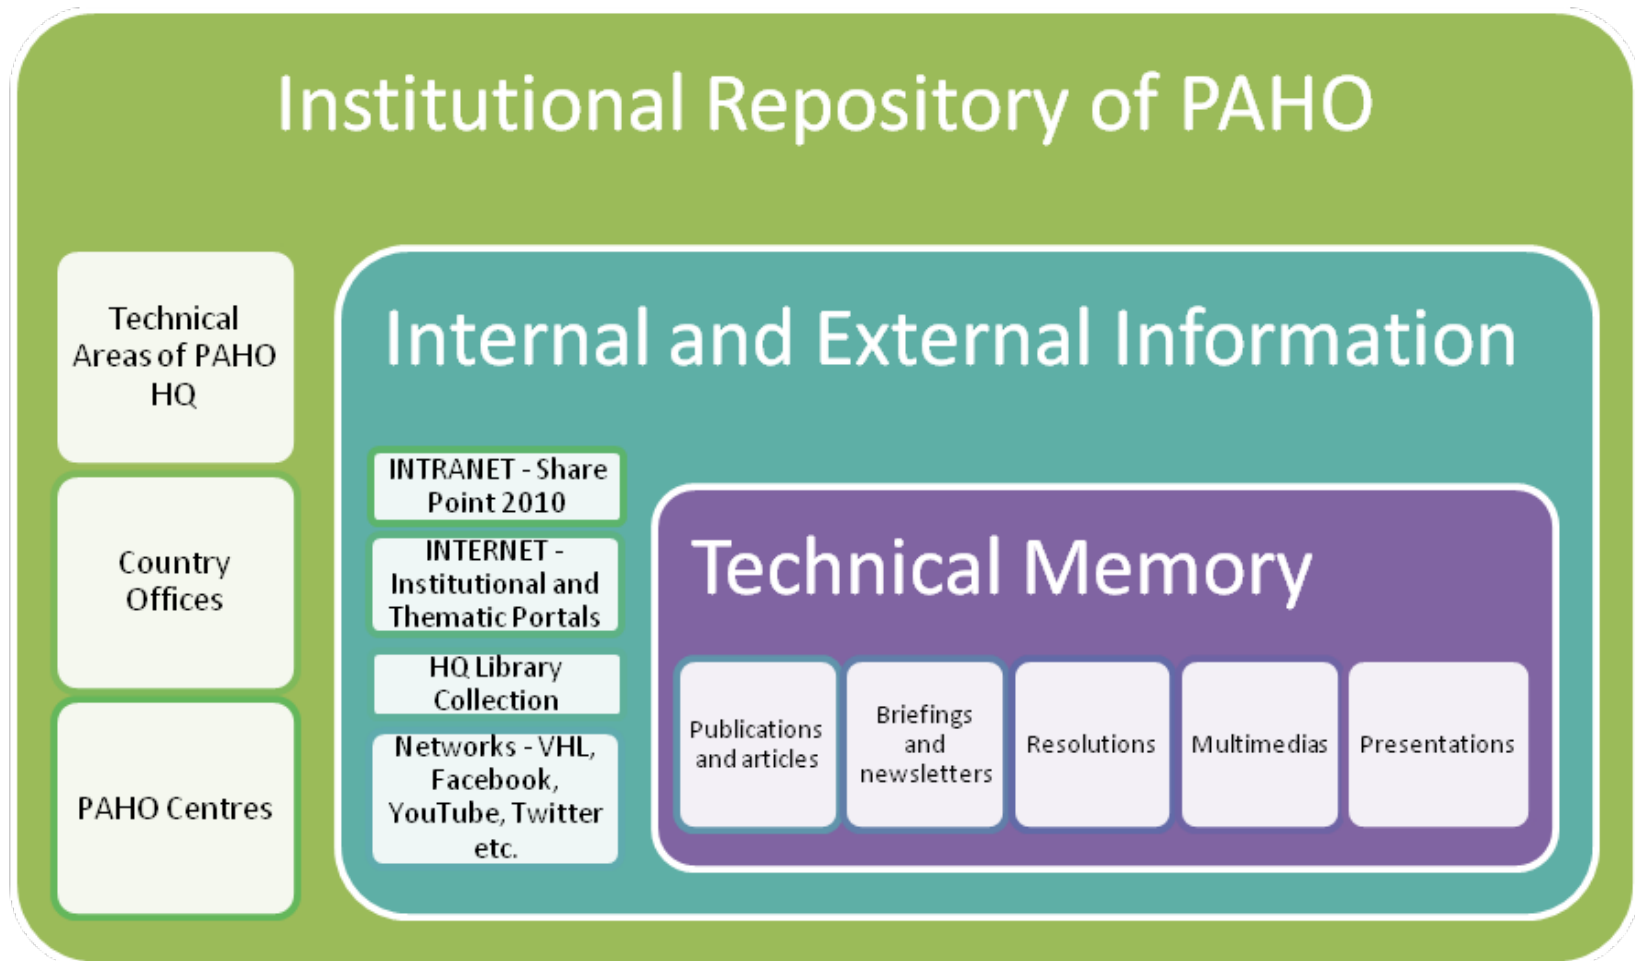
Institutional Repository of PAHO

Technical Areas of PAHO HQ

Country Offices

PAHO Centres

Internal and External Information

INTRANET - Share Point 2010

INTERNET - Institutional and Thematic Portals

HQ Library Collection

Networks - VHL, Facebook, YouTube, Twitter etc.

Technical Memory

Publications and articles

Briefings and newsletters

Resolutions

Multimedias

Presentations